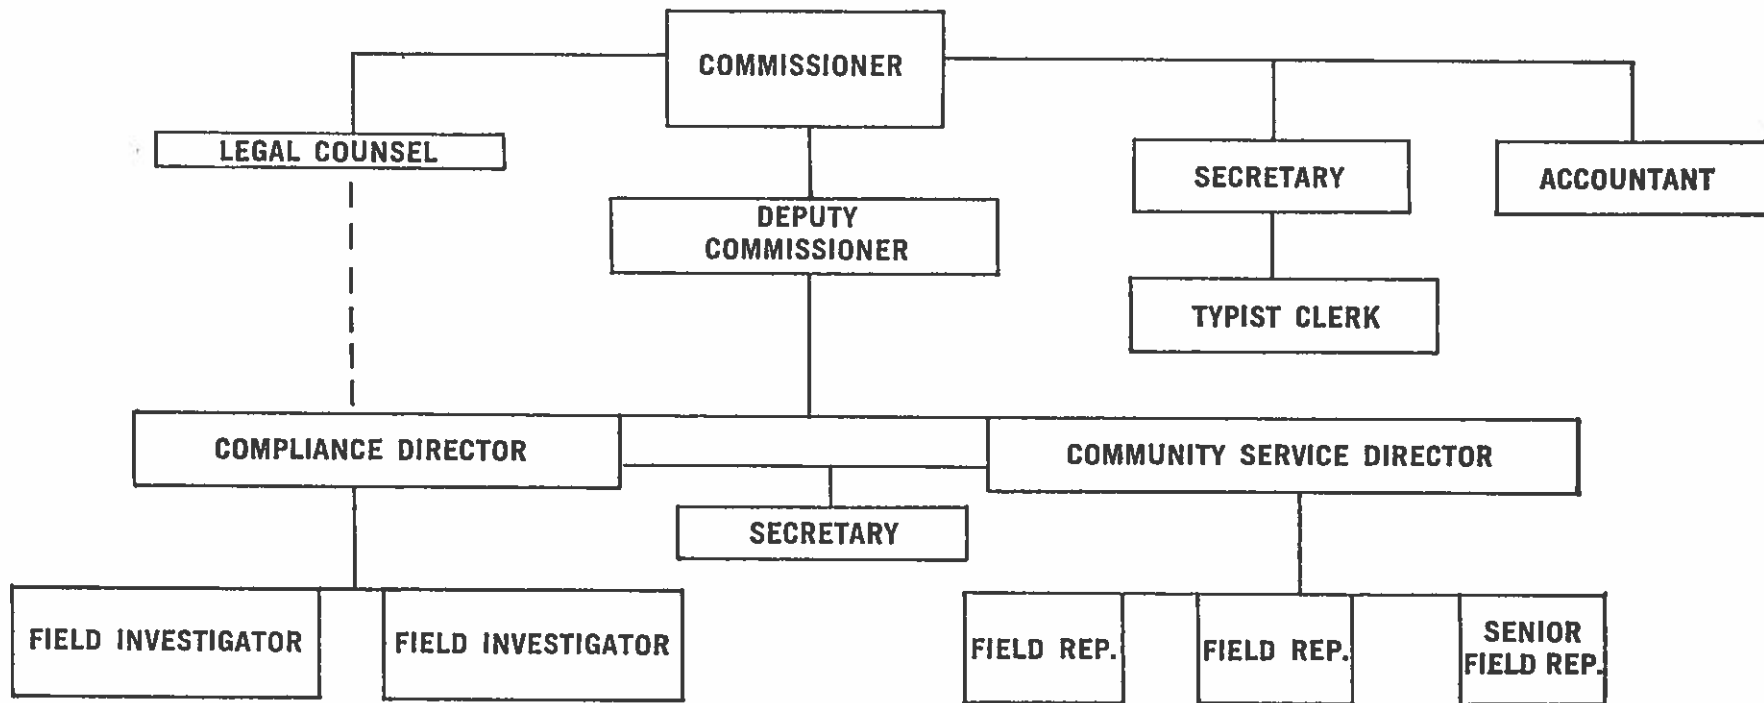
COMMISSIONER

LEGAL COUNSEL

SECRETARY

ACCOUNTANT

DEPUTY COMMISSIONER

TYPIST CLERK

COMPLIANCE DIRECTOR

COMMUNITY SERVICE DIRECTOR

SECRETARY

FIELD INVESTIGATOR

FIELD INVESTIGATOR

FIELD REP.

FIELD REP.

SENIOR FIELD REP.